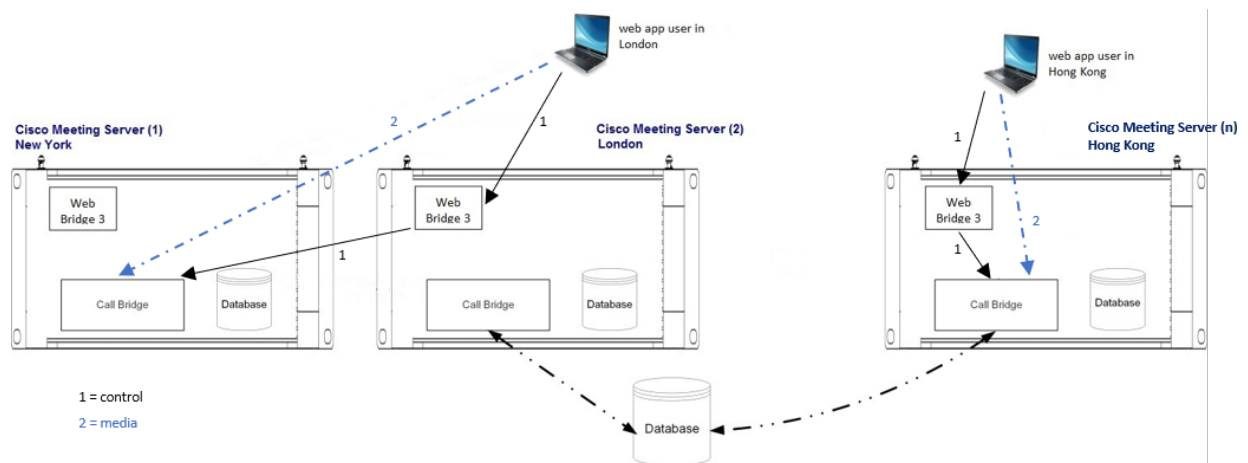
web app user in London

web app user in Hong Kong

Cisco Meeting Server (1) New York

2

1

Cisco Meeting Server (2) London

Cisco Meeting Server (n) Hong Kong

1

Web Bridge 3

Web Bridge 3

Web Bridge 3

1

2

1

Call Bridge

Database

Call Bridge

Database

Call Bridge

Database

1 = control

2 = media

Database